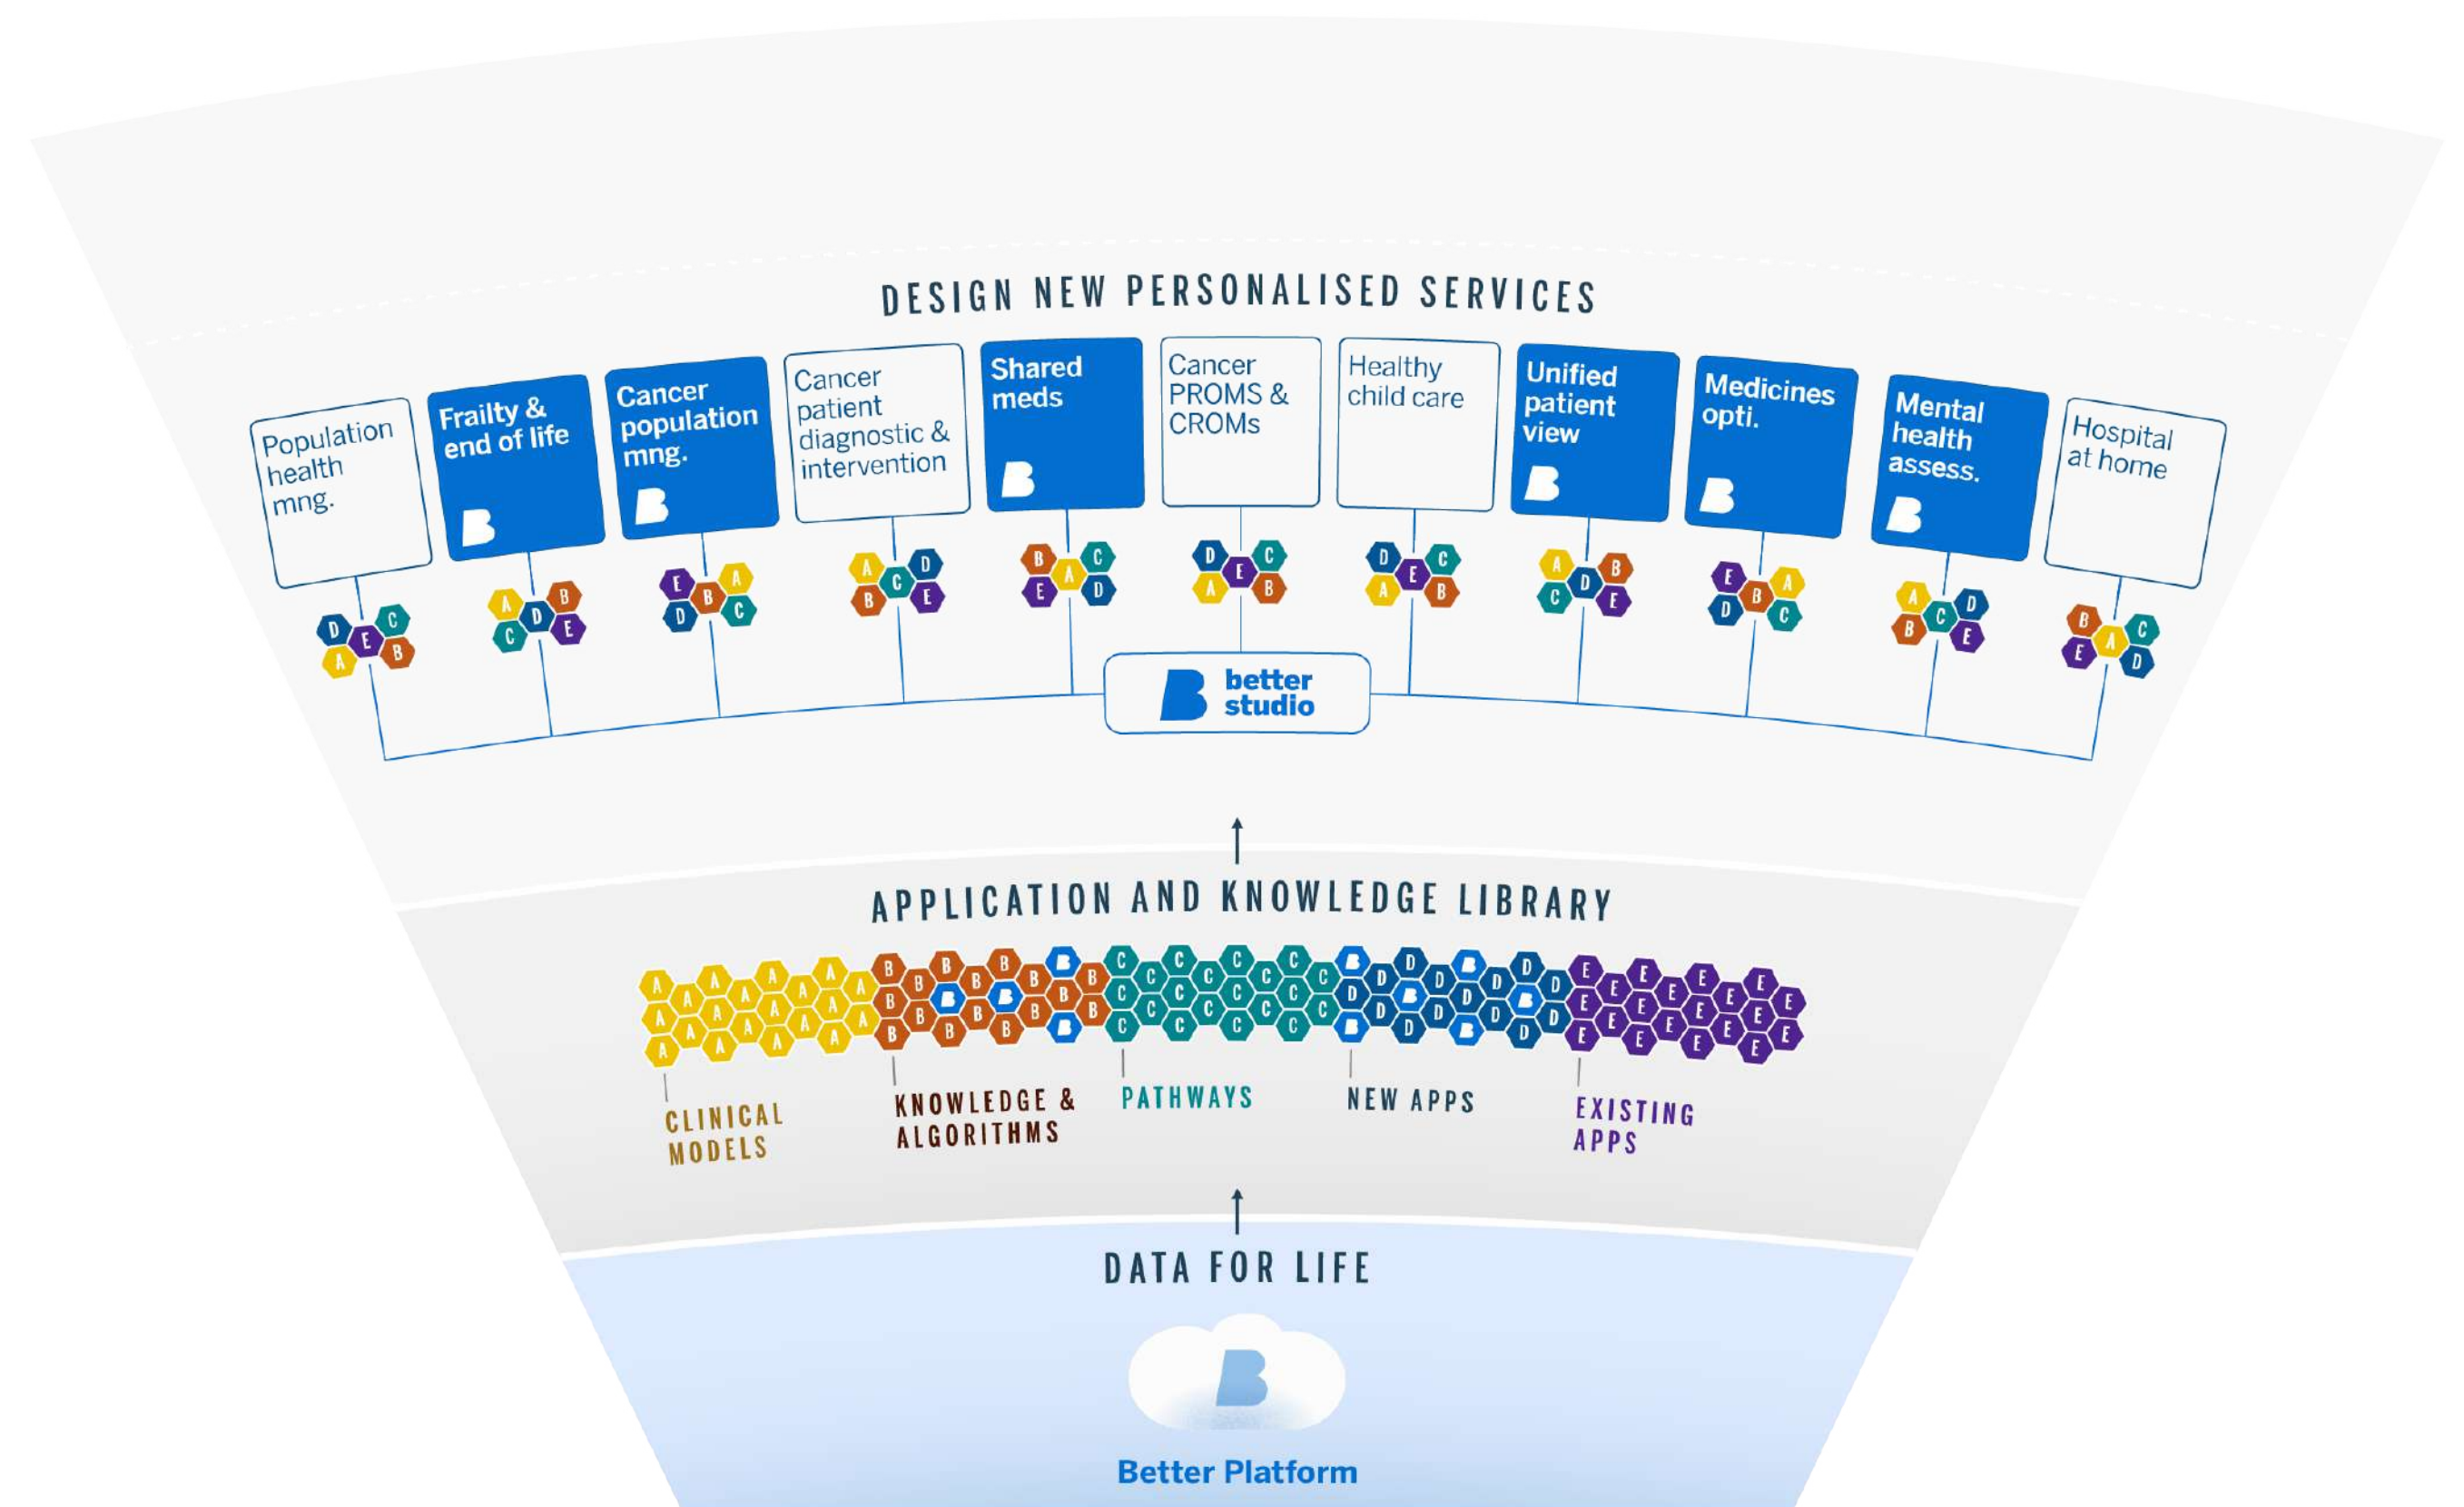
DESIGN NEW PERSONALISED SERVICES

Population health mng.

Frailty & end of life

Cancer population mng.

Cancer patient diagnostic & intervention

Shared meds

Cancer PROMS & CROMs

Healthy child care

Unified patient view

Medicines opti.

Mental health assess.

Hospital at home

better studio

APPLICATION AND KNOWLEDGE LIBRARY

CLINICAL MODELS

KNOWLEDGE & ALGORITHMS

PATHWAYS

NEW APPS

EXISTING APPS

DATA FOR LIFE

Better Platform